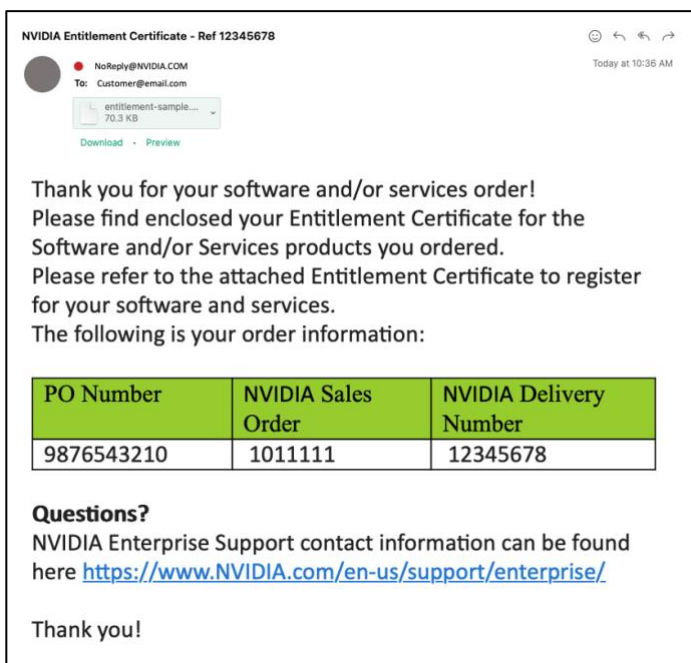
NVIDIA Entitlement Certificate - Ref 12345678

NoReply@NVIDIA.COM
To: Customer@email.com

Today at 10:36 AM

entitlement-sample....
70.3 KB

Download · Preview

Thank you for your software and/or services order!
Please find enclosed your Entitlement Certificate for the Software and/or Services products you ordered.
Please refer to the attached Entitlement Certificate to register for your software and services.
The following is your order information:

| PO Number | NVIDIA Sales Order | NVIDIA Delivery Number |
|---|---|---|
| 9876543210 | 1011111 | 12345678 |

**Questions?**
NVIDIA Enterprise Support contact information can be found here https://www.NVIDIA.com/en-us/support/enterprise/

Thank you!